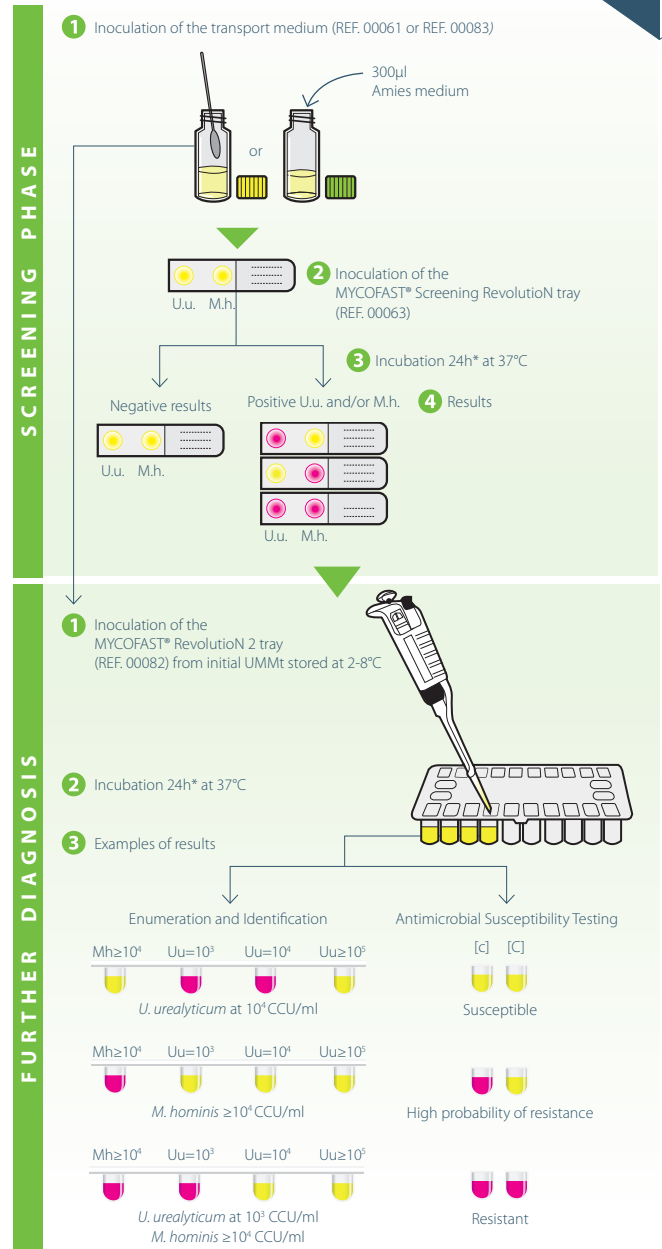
SCREENING PHASE

1 Inoculation of the transport medium (REF. 00061 or REF. 00083)

300µl
Amies medium

or

2 Inoculation of the MYCOFAST® Screening RevolutioN tray (REF. 00063)

U.u. M.h.

3 Incubation 24h* at 37°C

Negative results

U.u. M.h.

Positive U.u. and/or M.h.

4 Results

U.u. M.h.

FURTHER DIAGNOSIS

1 Inoculation of the MYCOFAST® RevolutioN 2 tray (REF. 00082) from initial UMMt stored at 2-8°C

2 Incubation 24h* at 37°C

3 Examples of results

Enumeration and Identification

Antimicrobial Susceptibility Testing

| Mh≥$10^4$ | Uu=$10^3$ | Uu=$10^4$ | Uu≥$10^5$ |
|---|---|---|---|

*U. urealyticum* at $10^4$ CCU/ml

[c] [C]

Susceptible

| Mh≥$10^4$ | Uu=$10^3$ | Uu=$10^4$ | Uu≥$10^5$ |
|---|---|---|---|

*M. hominis* ≥$10^4$ CCU/ml

High probability of resistance

| Mh≥$10^4$ | Uu=$10^3$ | Uu=$10^4$ | Uu≥$10^5$ |
|---|---|---|---|

*U. urealyticum* at $10^3$ CCU/ml
*M. hominis* ≥$10^4$ CCU/ml

Resistant